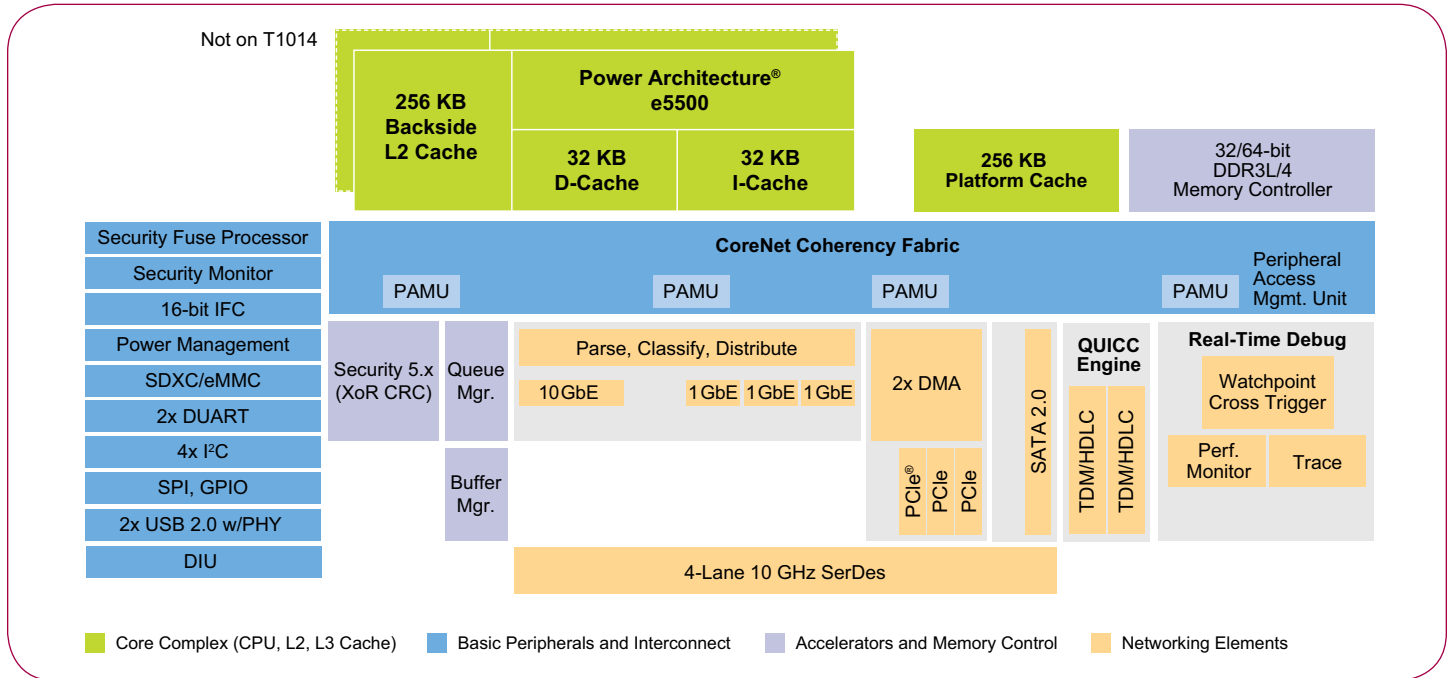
Not on T1014

256 KB Backside L2 Cache

Power Architecture® e5500

32 KB D-Cache

32 KB I-Cache

256 KB Platform Cache

32/64-bit DDR3L/4 Memory Controller

Security Fuse Processor

Security Monitor

16-bit IFC

Power Management

SDXC/eMMC

2x DUART

4x I$^2$C

SPI, GPIO

2x USB 2.0 w/PHY

DIU

CoreNet Coherency Fabric

PAMU

PAMU

PAMU

PAMU

Peripheral Access Mgmt. Unit

Security 5.x (XoR CRC)

Queue Mgr.

Buffer Mgr.

Parse, Classify, Distribute

10GbE

1GbE

1GbE

1GbE

2x DMA

PCIe®

PCIe

PCIe

SATA 2.0

QUICC Engine

TDM/HDLC

TDM/HDLC

Real-Time Debug

Watchpoint Cross Trigger

Perf. Monitor

Trace

4-Lane 10 GHz SerDes

Core Complex (CPU, L2, L3 Cache)

Basic Peripherals and Interconnect

Accelerators and Memory Control

Networking Elements